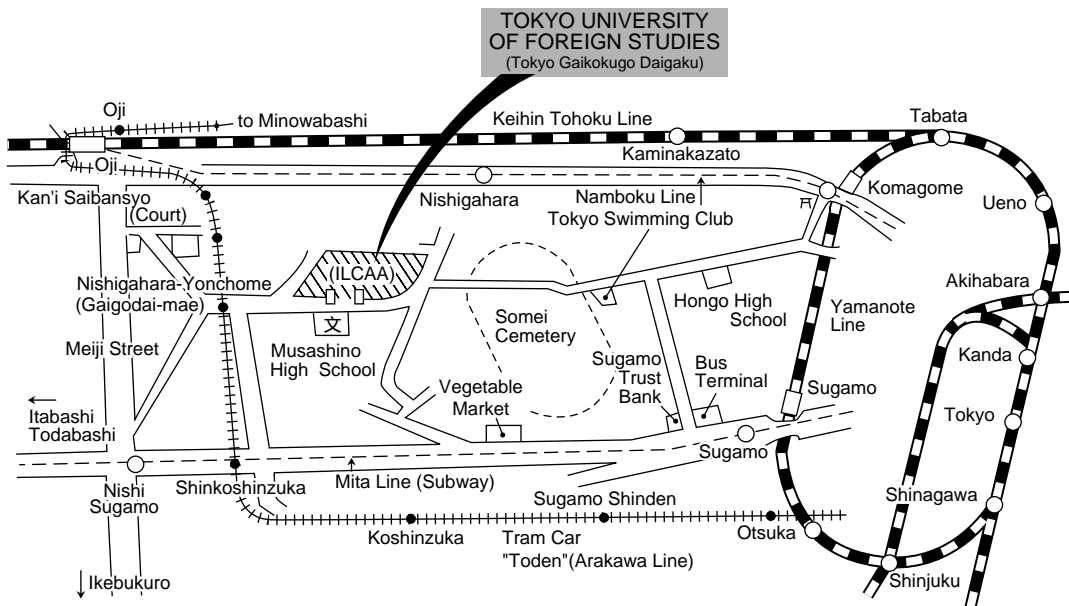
TOKYO UNIVERSITY OF FOREIGN STUDIES
(Tokyo Gaikokugo Daigaku)

Oji
to Minowabashi
Keihin Tohoku Line
Tabata
Oji
Kaminakazato
Komagome
Ueno
Kan'i Saibansyo
(Court)
Nishigahara
Namboku Line
Tokyo Swimming Club
Nishigahara-Yonchome
(Gaigodai-mae)
(ILCAA)
文
Akihabara
Hongo High School
Yamanote Line
Somei Cemetery
Meiji Street
Musashino High School
Kanda
Sugamo Trust Bank
Bus Terminal
Sugamo
Vegetable Market
←
Itabashi
Todabashi
Tokyo
Sugamo
Nishi Sugamo
Shinkoshinzuka
Mita Line (Subway)
Shinagawa
Sugamo Shinden
Koshinzuka
Tram Car
"Toden"(Arakawa Line)
Otsuka
Shinjuku
↓Ikebukuro